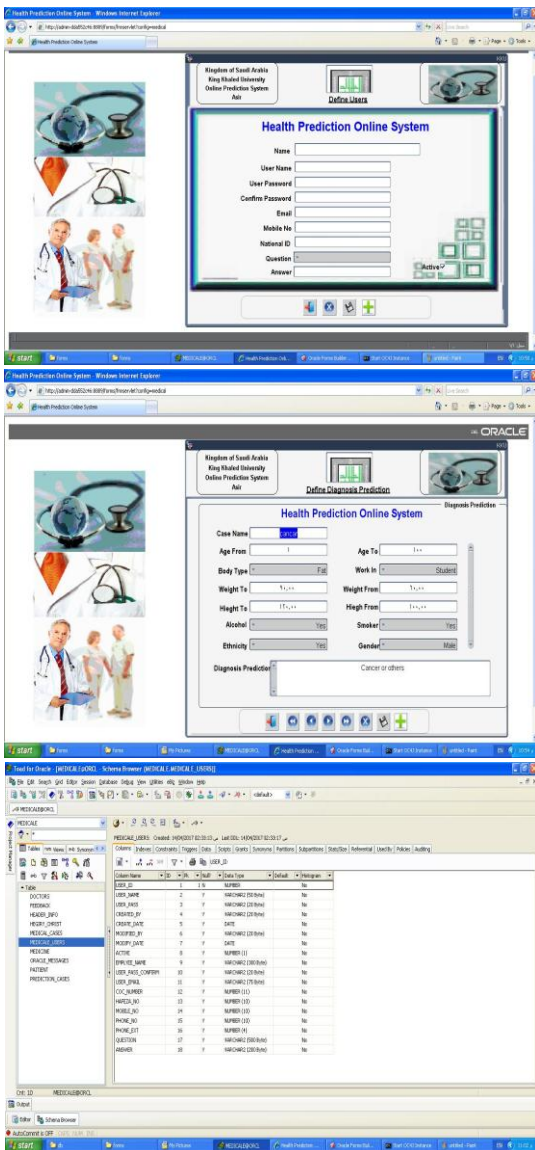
Health Prediction Online System - Windows Internet Explorer

Health Prediction Online System

Kingdom of Saudi Arabia
King Khaled University
Online Prediction System
Asir

Define Users

Health Prediction Online System

Name
User Name
User Password
Confirm Password
Email
Mobile No
National ID
Question
Answer

Active

start

Health Prediction Online System - Windows Internet Explorer

Health Prediction Online System

ORACLE

Kingdom of Saudi Arabia
King Khaled University
Online Prediction System
Asir

Define Diagnosis Prediction

Health Prediction Online System

Diagnosis Prediction

Case Name cancer
Age From 1
Age To 1..
Body Type Fat
Work In Student
Weight To
Weight From
Hieght To
Hiegh From
Alcohol Yes
Smoker Yes
Ethnicity Yes
Gender Male
Diagnosis Predictio Cancer or others

start

Toad for Oracle - [MEDICALE@ORCL - Schema Browser (MEDICALE.MEDICALE_USERS)]

File Edit Search Grid Editor Session Database Debug View Utilities Window Help

MEDICALE@ORCL

MEDICALE

MEDICALE_USERS Created: 14/04/2017 02:33:15 Last DDL: 14/04/2017 02:33:17

Columns Indexes Constraints Triggers Data Scripts Grants Synonyms Partitions Subpartitions Stats/Size Referential Used By Policies Auditing

Tables Views Synonyms

USER_ID

Table
DOCTORS
FEEDBACK
HEADER_INFO
HEIGHT_CHEST
MEDICAL_CASES
MEDICALE_USERS
MEDICINE
ORACLE_MESSAGES
PAITIENT
PREDICTION_CASES

| Column Name | ID | Pk | Null | Data Type | Default | Histogram |
|---|---|---|---|---|---|---|
| USER_ID | 1 | 1 | N | NUMBER | | No |
| USER_NAME | 2 | | Y | VARCHAR2 (50 Byte) | | No |
| USER_PASS | 3 | | Y | VARCHAR2 (20 Byte) | | No |
| CREATED_BY | 4 | | Y | VARCHAR2 (20 Byte) | | No |
| CREATE_DATE | 5 | | Y | DATE | | No |
| MODIFIED_BY | 6 | | Y | VARCHAR2 (20 Byte) | | No |
| MODIFY_DATE | 7 | | Y | DATE | | No |
| ACTIVE | 8 | | Y | NUMBER (1) | | No |
| EMPLYEE_NAME | 9 | | Y | VARCHAR2 (100 Byte) | | No |
| USER_PASS_CONFIRM | 10 | | Y | VARCHAR2 (20 Byte) | | No |
| USER_EMAIL | 11 | | Y | VARCHAR2 (75 Byte) | | No |
| CIVIC_NUMBER | 12 | | Y | NUMBER (11) | | No |
| HAFEZA_NO | 13 | | Y | NUMBER (10) | | No |
| MOBILE_NO | 14 | | Y | NUMBER (10) | | No |
| PHONE_NO | 15 | | Y | NUMBER (10) | | No |
| PHONE_EXT | 16 | | Y | NUMBER (4) | | No |
| QUESTION | 17 | | Y | VARCHAR2 (500 Byte) | | No |
| ANSWER | 18 | | Y | VARCHAR2 (500 Byte) | | No |

Cnt: 10 MEDICALE@ORCL

Output

Editor Schema Browser

AutoCommit is OFF

start